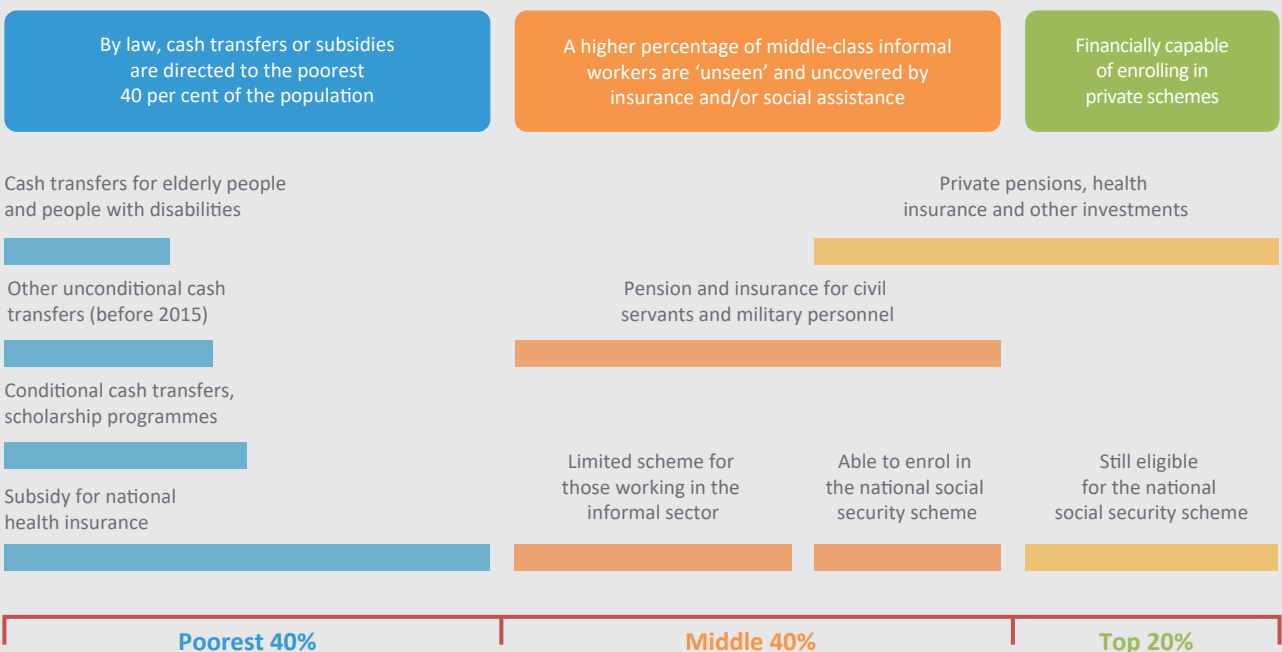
By law, cash transfers or subsidies are directed to the poorest 40 per cent of the population

A higher percentage of middle-class informal workers are 'unseen' and uncovered by insurance and/or social assistance

Financially capable of enrolling in private schemes

Cash transfers for elderly people and people with disabilities

Private pensions, health insurance and other investments

Other unconditional cash transfers (before 2015)

Pension and insurance for civil servants and military personnel

Conditional cash transfers, scholarship programmes

Limited scheme for those working in the informal sector

Able to enrol in the national social security scheme

Still eligible for the national social security scheme

Subsidy for national health insurance

Poorest 40%

Middle 40%

Top 20%